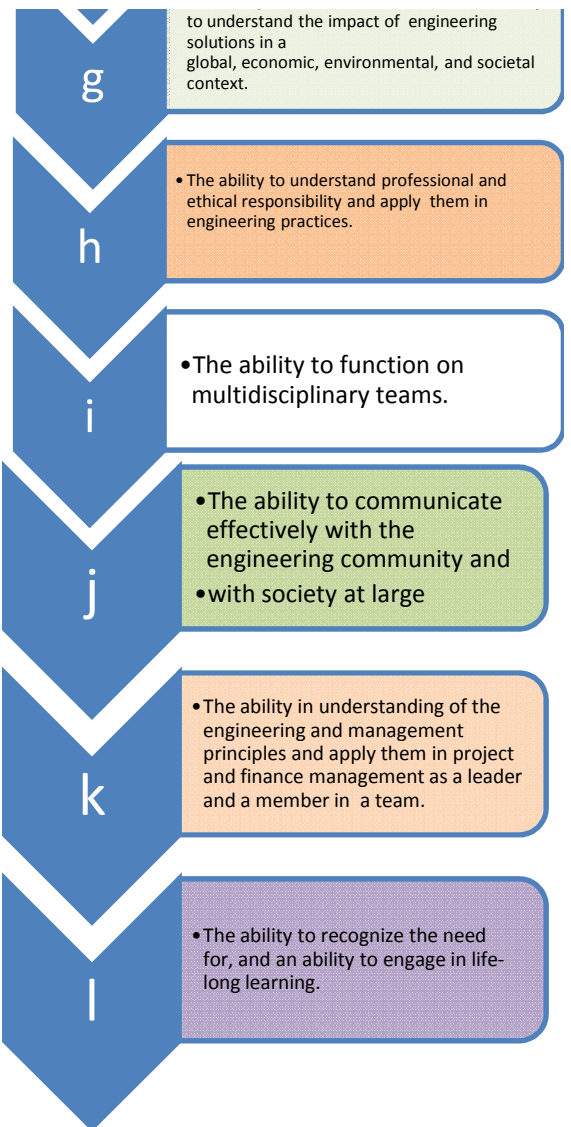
g

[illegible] to understand the impact of engineering solutions in a global, economic, environmental, and societal context.

h

•The ability to understand professional and ethical responsibility and apply them in engineering practices.

i

•The ability to function on multidisciplinary teams.

j

•The ability to communicate effectively with the engineering community and
•with society at large

k

•The ability in understanding of the engineering and management principles and apply them in project and finance management as a leader and a member in a team.

l

•The ability to recognize the need for, and an ability to engage in life-long learning.